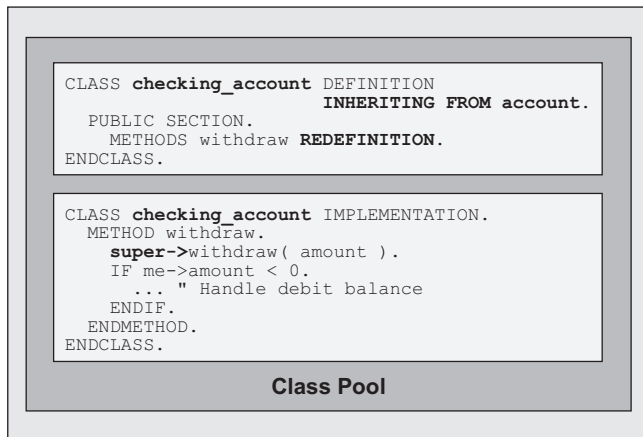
CLASS checking_account DEFINITION
                       INHERITING FROM account.
  PUBLIC SECTION.
    METHODS withdraw REDEFINITION.
ENDCLASS.

CLASS checking_account IMPLEMENTATION.
  METHOD withdraw.
    super->withdraw( amount ).
    IF me->amount < 0.
      ... " Handle debit balance
    ENDIF.
  ENDMETHOD.
ENDCLASS.

Class Pool